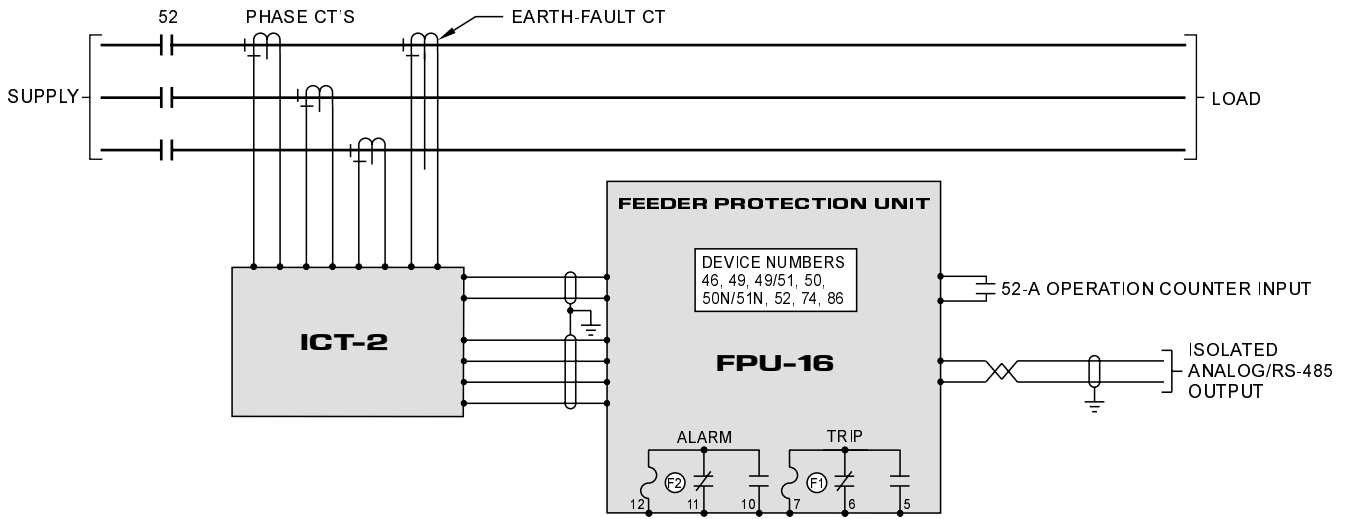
52
PHASE CT'S
EARTH-FAULT CT
SUPPLY
LOAD
FEEDER PROTECTION UNIT
DEVICE NUMBERS
46, 49, 49/51, 50,
50N/51N, 52, 74, 86
52-A OPERATION COUNTER INPUT
ICT-2
FPU-16
ISOLATED
ANALOG/RS-485
OUTPUT
ALARM
TRIP
F2
F1
12
11
10
7
6
5